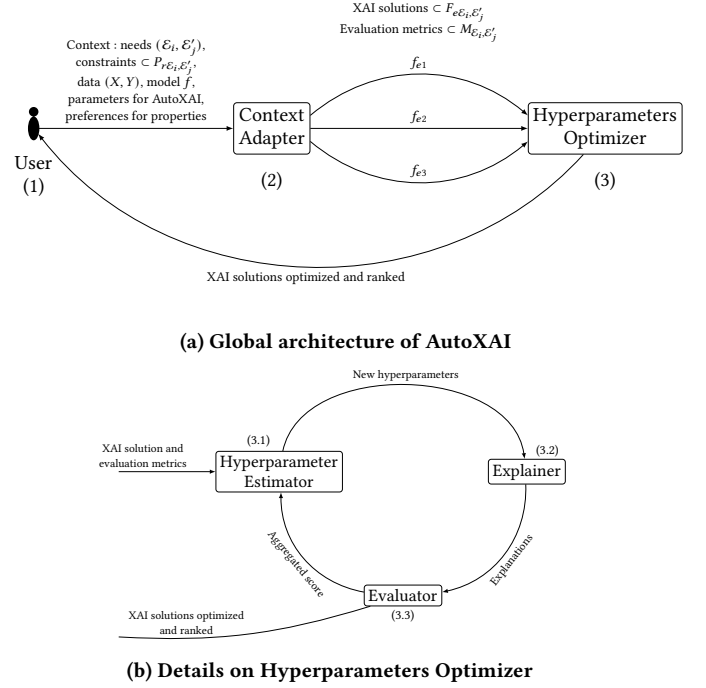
XAI solutions $\subset F_{e\mathcal{E}_i,\mathcal{E}'_j}$

Evaluation metrics $\subset M_{\mathcal{E}_i,\mathcal{E}'_j}$

Context : needs $(\mathcal{E}_i, \mathcal{E}'_j)$, constraints $\subset P_{r\mathcal{E}_i,\mathcal{E}'_j}$, data $(X, Y)$, model $f$, parameters for AutoXAI, preferences for properties

User

(1)

Context Adapter

(2)

$f_{e1}$

$f_{e2}$

$f_{e3}$

Hyperparameters Optimizer

(3)

XAI solutions optimized and ranked

(a) Global architecture of AutoXAI

New hyperparameters

XAI solution and evaluation metrics

(3.1)

Hyperparameter Estimator

(3.2)

Explainer

Aggregated score

Explanations

Evaluator

(3.3)

XAI solutions optimized and ranked

(b) Details on Hyperparameters Optimizer